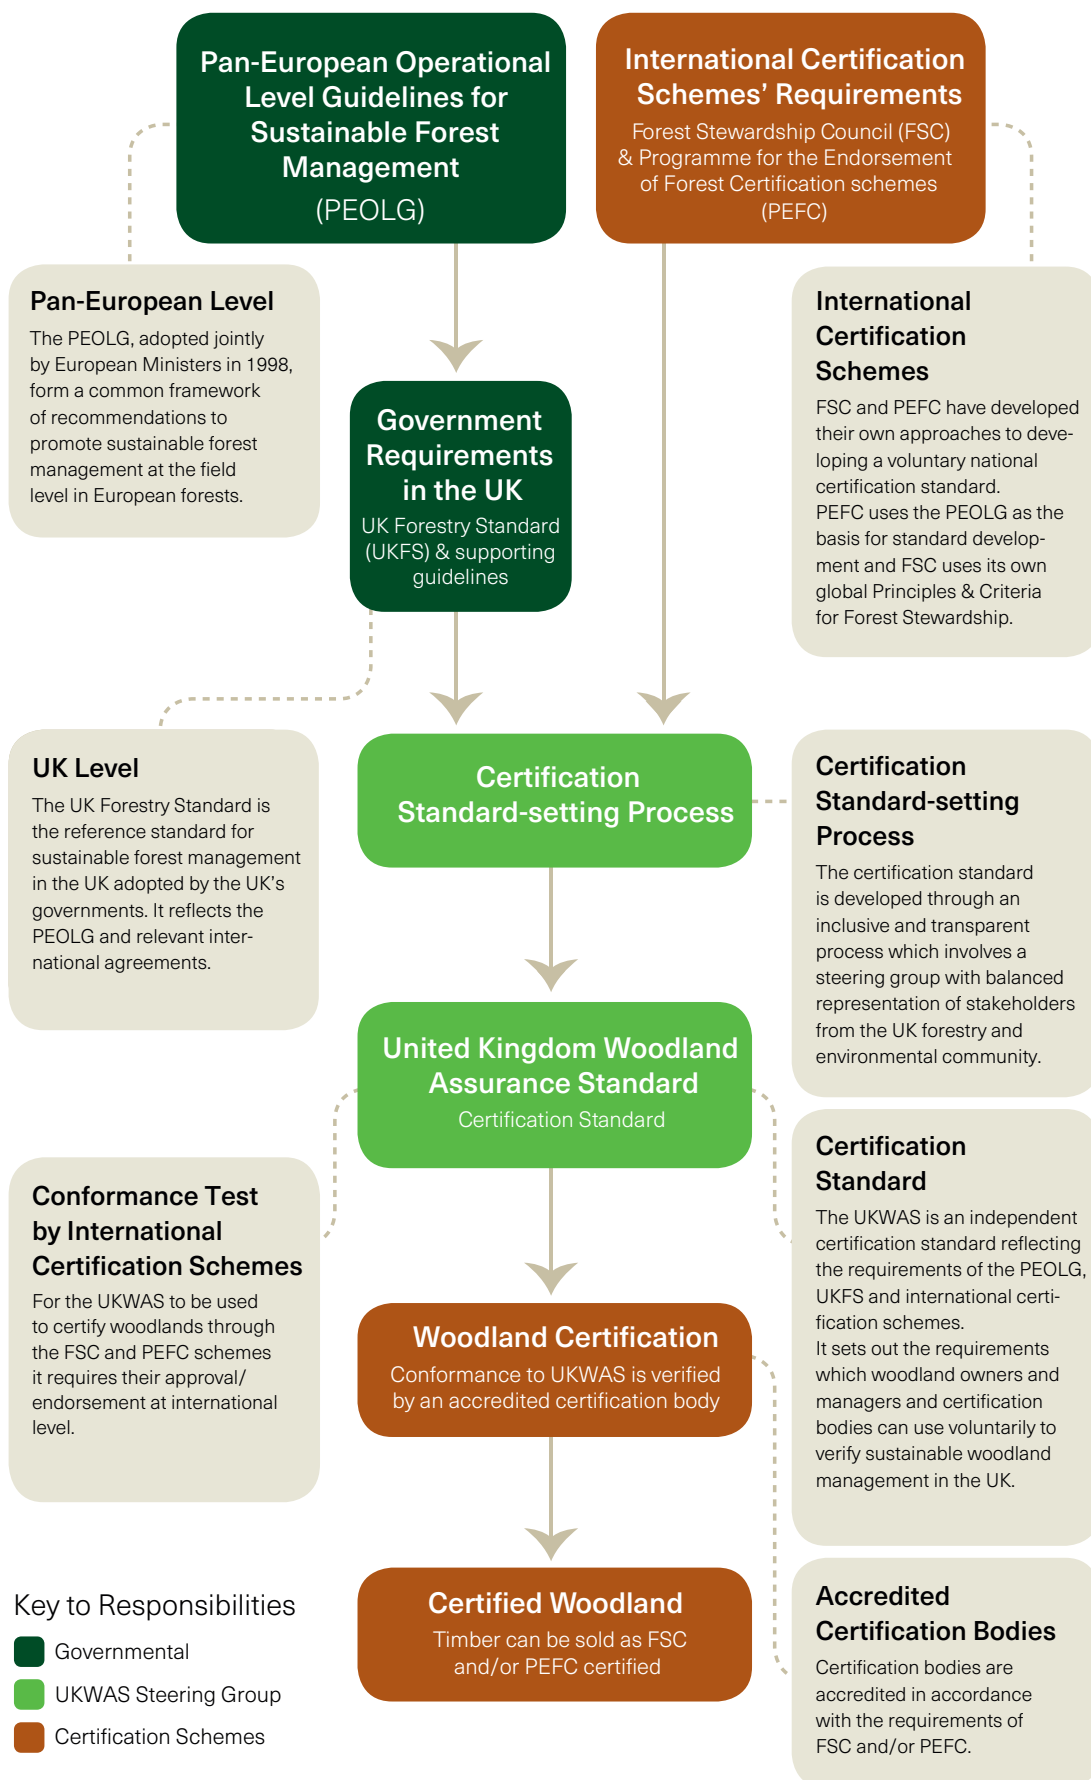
Pan-European Operational Level Guidelines for Sustainable Forest Management
(PEOLG)

International Certification Schemes' Requirements
Forest Stewardship Council (FSC) & Programme for the Endorsement of Forest Certification schemes (PEFC)

Pan-European Level
The PEOLG, adopted jointly by European Ministers in 1998, form a common framework of recommendations to promote sustainable forest management at the field level in European forests.

Government Requirements in the UK
UK Forestry Standard (UKFS) & supporting guidelines

International Certification Schemes
FSC and PEFC have developed their own approaches to developing a voluntary national certification standard.
PEFC uses the PEOLG as the basis for standard development and FSC uses its own global Principles & Criteria for Forest Stewardship.

UK Level
The UK Forestry Standard is the reference standard for sustainable forest management in the UK adopted by the UK's governments. It reflects the PEOLG and relevant international agreements.

Certification Standard-setting Process

Certification Standard-setting Process
The certification standard is developed through an inclusive and transparent process which involves a steering group with balanced representation of stakeholders from the UK forestry and environmental community.

United Kingdom Woodland Assurance Standard
Certification Standard

Conformance Test by International Certification Schemes
For the UKWAS to be used to certify woodlands through the FSC and PEFC schemes it requires their approval/ endorsement at international level.

Certification Standard
The UKWAS is an independent certification standard reflecting the requirements of the PEOLG, UKFS and international certification schemes.
It sets out the requirements which woodland owners and managers and certification bodies can use voluntarily to verify sustainable woodland management in the UK.

Woodland Certification
Conformance to UKWAS is verified by an accredited certification body

Key to Responsibilities
Governmental
UKWAS Steering Group
Certification Schemes

Certified Woodland
Timber can be sold as FSC and/or PEFC certified

Accredited Certification Bodies
Certification bodies are accredited in accordance with the requirements of FSC and/or PEFC.